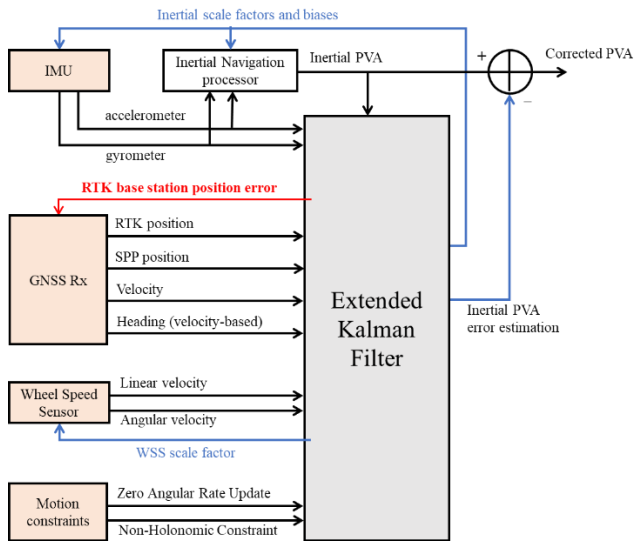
Inertial scale factors and biases

IMU

Inertial Navigation processor

Inertial PVA

+

Corrected PVA

−

accelerometer

gyrometer

RTK base station position error

GNSS Rx

RTK position

SPP position

Velocity

Heading (velocity-based)

Extended Kalman Filter

Inertial PVA error estimation

Wheel Speed Sensor

Linear velocity

Angular velocity

WSS scale factor

Motion constraints

Zero Angular Rate Update

Non-Holonomic Constraint